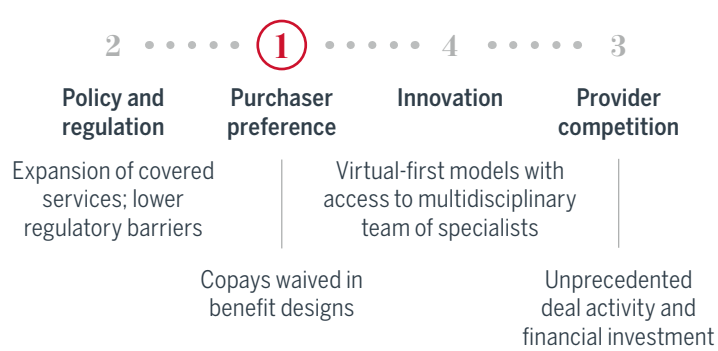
2 1 4 3

Policy and regulation

Purchaser preference

Innovation

Provider competition

Expansion of covered services; lower regulatory barriers

Copays waived in benefit designs

Virtual-first models with access to multidisciplinary team of specialists

Unprecedented deal activity and financial investment